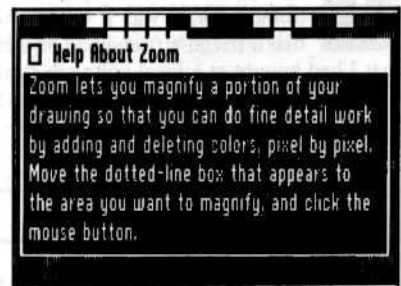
Help About Zoom

Zoom lets you magnify a portion of your drawing so that you can do fine detail work by adding and deleting colors, pixel by pixel. Move the dotted-line box that appears to the area you want to magnify, and click the mouse button.